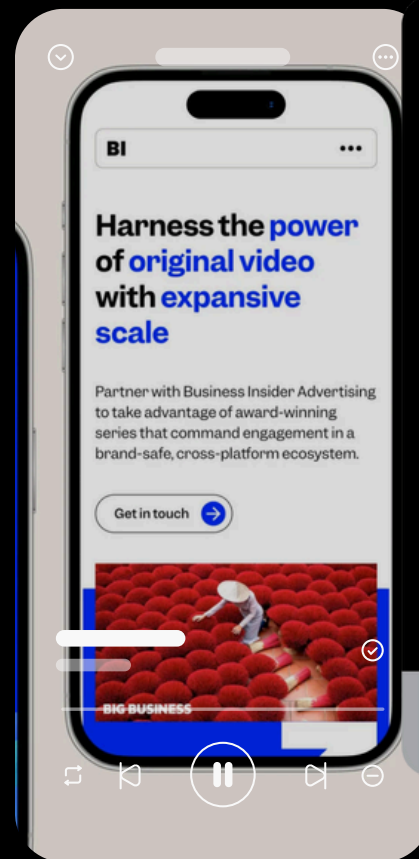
BI

Harness the power of original video with expansive scale

Partner with Business Insider Advertising to take advantage of award-winning series that command engagement in a brand-safe, cross-platform ecosystem.

Get in touch

BIG BUSINESS